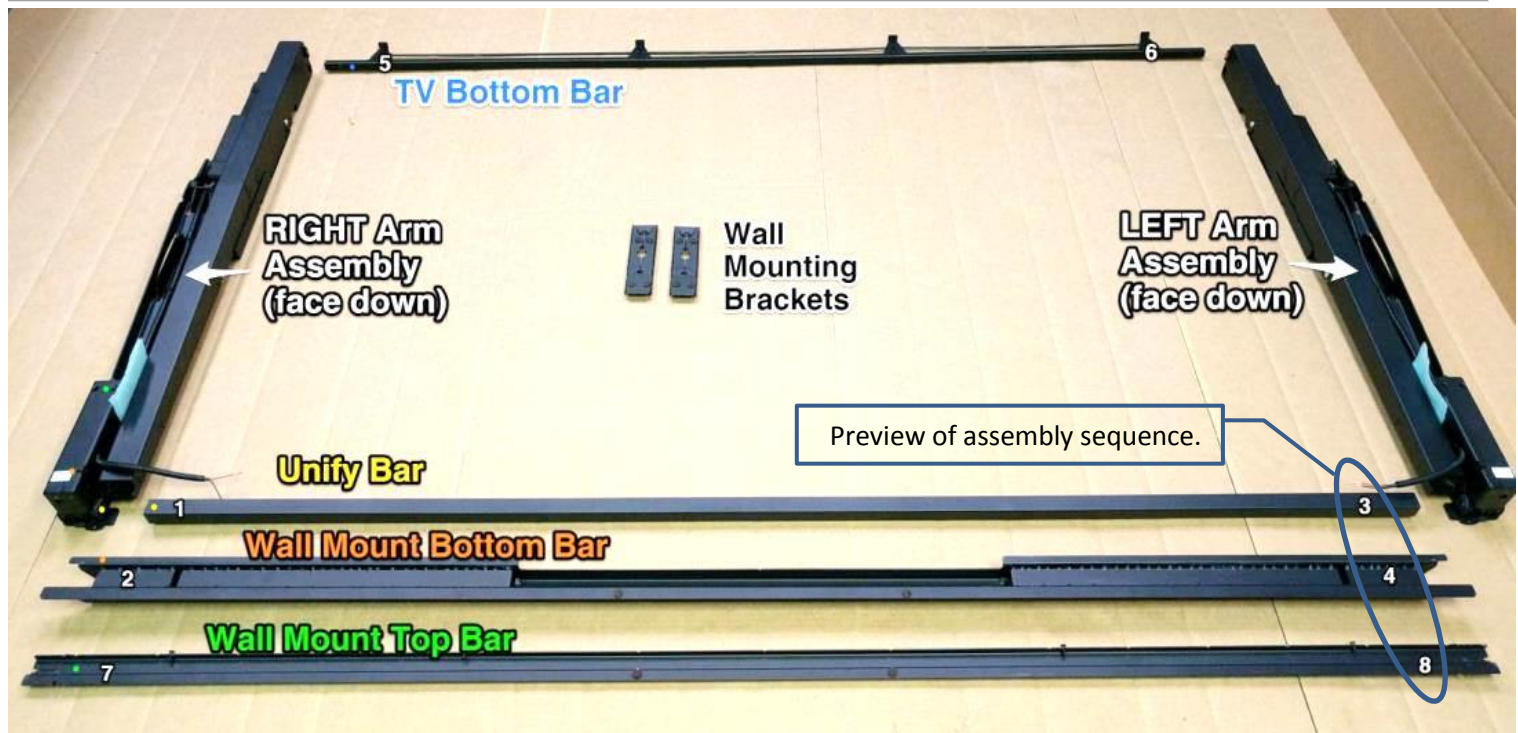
5 6
TV Bottom Bar

RIGHT Arm Assembly (face down)

Wall Mounting Brackets

LEFT Arm Assembly (face down)

Preview of assembly sequence.

Unify Bar
1 3

Wall Mount Bottom Bar
2 4

Wall Mount Top Bar
7 8